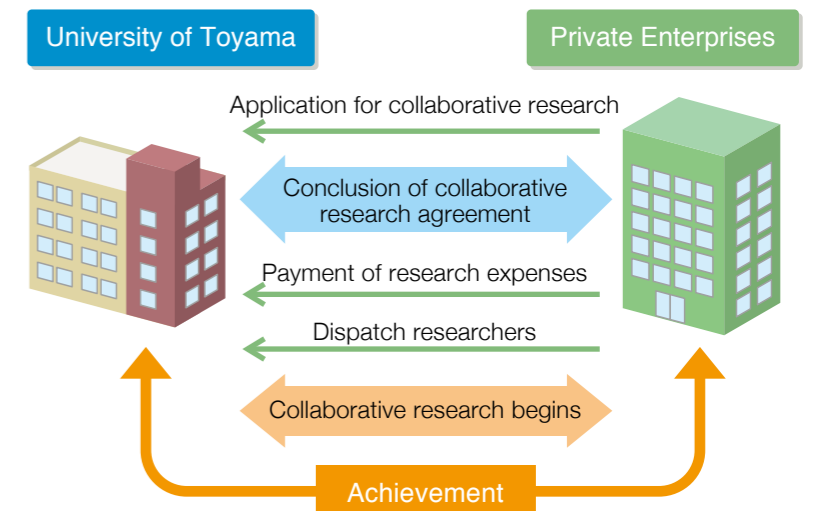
University of Toyama

Private Enterprises

Application for collaborative research

Conclusion of collaborative research agreement

Payment of research expenses

Dispatch researchers

Collaborative research begins

Achievement